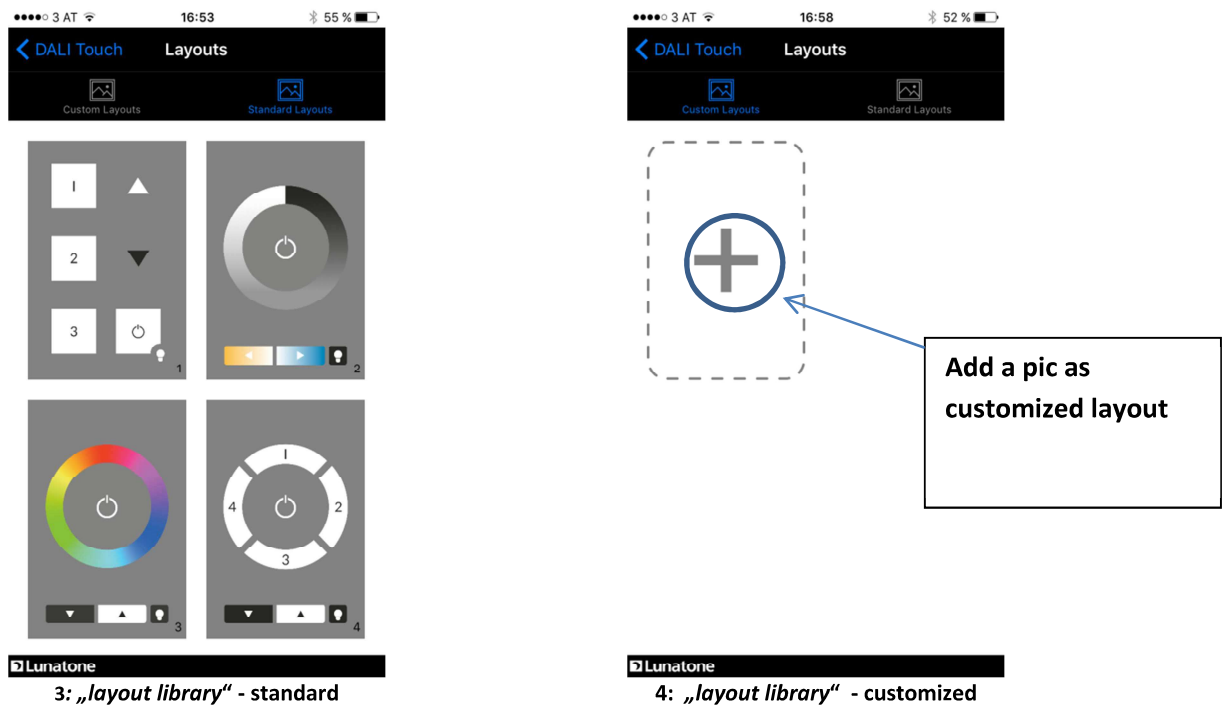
●●●●○ 3 AT 16:53 55 %

DALI Touch Layouts

Custom Layouts Standard Layouts

I
2
3
1

2

3

I
4
2
3
4

Lunatone

3: „layout library“ - standard

●●●●○ 3 AT 16:58 52 %

DALI Touch Layouts

Custom Layouts Standard Layouts

Add a pic as customized layout

Lunatone

4: „layout library“ - customized